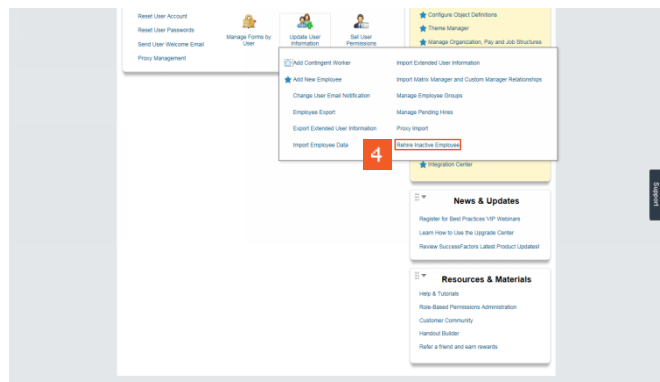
Reset User Account
Reset User Passwords
Send User Welcome Email
Proxy Management

Manage Forms by User

Update User Information

Set User Permissions

Configure Object Definitions
Theme Manager
Manage Organization, Pay and Job Structures

Add Contingent Worker
Add New Employee
Change User Email Notification
Employee Export
Export Extended User Information
Import Employee Data

Import Extended User Information
Import Matrix Manager and Custom Manager Relationships
Manage Employee Groups
Manage Pending Hires
Proxy Import
Rehire Inactive Employee

4

Integration Center

News & Updates
Register for Best Practices VIP Webinars
Learn How to Use the Upgrade Center
Review SuccessFactors Latest Product Updates!

Resources & Materials
Help & Tutorials
Role-Based Permissions Administration
Customer Community
Handout Builder
Refer a friend and earn rewards

Support